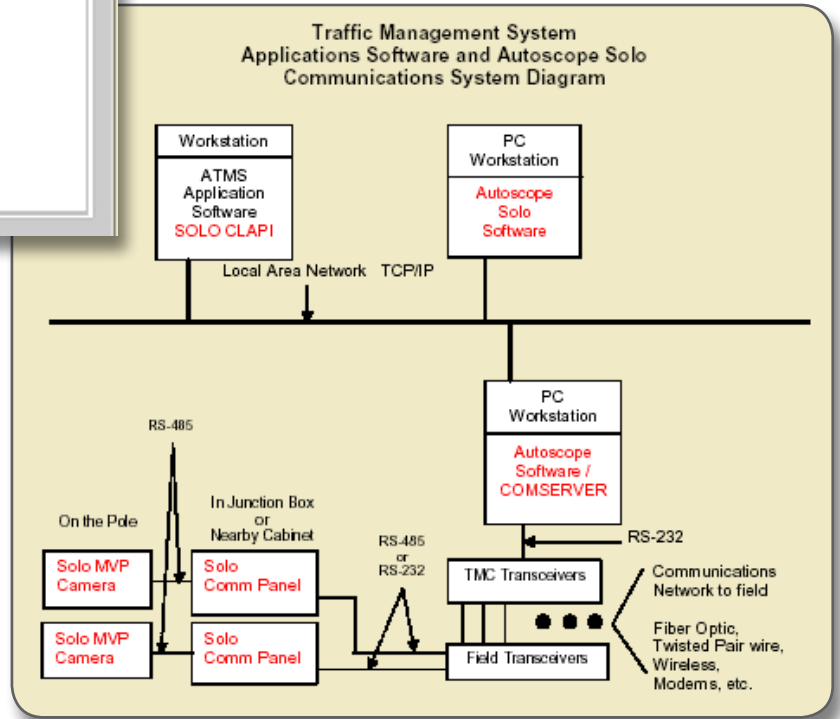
Traffic Management System
Applications Software and Autoscope Solo
Communications System Diagram

Workstation

ATMS
Application
Software
SOLO CLAPI

PC
Workstation

Autoscope
Solo
Software

Local Area Network TCP/IP

PC
Workstation

Autoscope
Software /
COMSERVER

RS-485

In Junction Box
or
Nearby Cabinet

On the Pole

RS-232

RS-485
or
RS-232

Solo MVP
Camera

Solo
Comm Panel

TMC Transceivers

Communications
Network to field

Solo MVP
Camera

Solo
Comm Panel

Field Transceivers

Fiber Optic,
Twisted Pair wire,
Wireless,
Modems, etc.